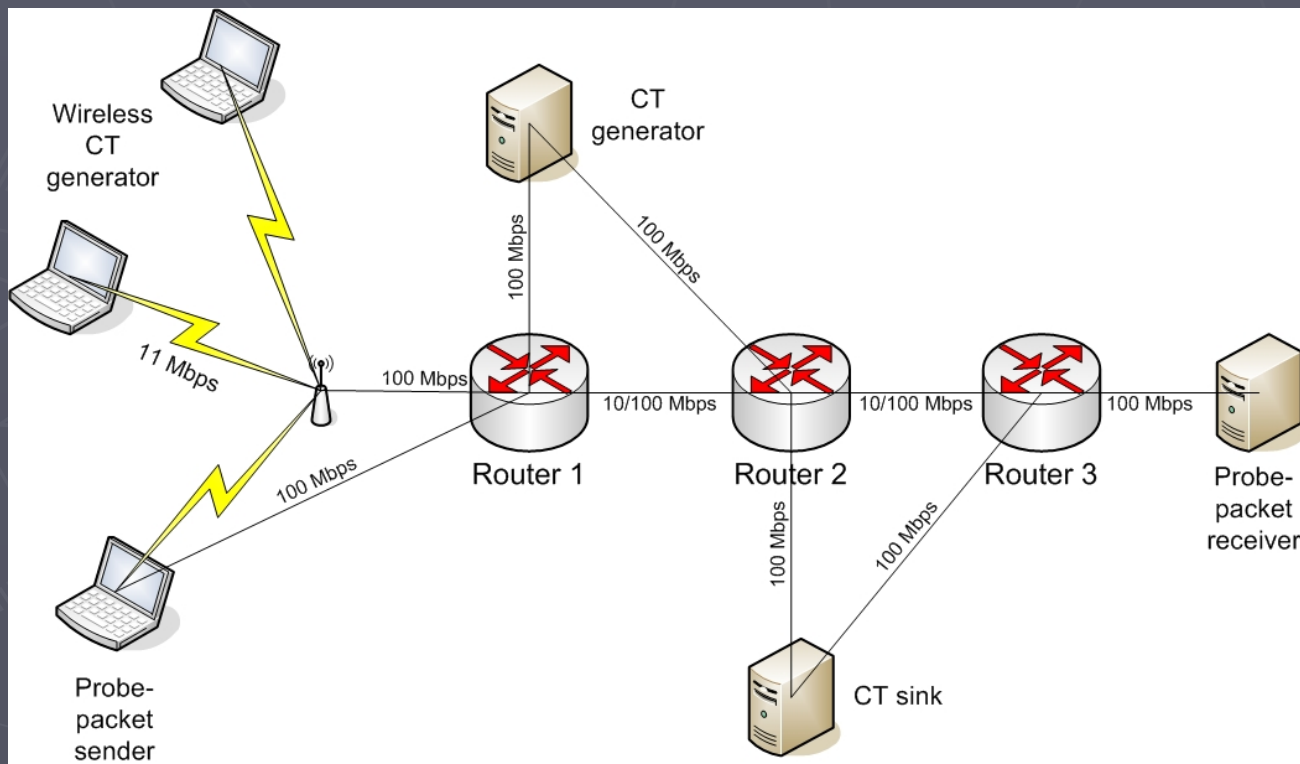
Wireless CT generator

CT generator

100 Mbps

100 Mbps

11 Mbps

100 Mbps

10/100 Mbps

10/100 Mbps

100 Mbps

100 Mbps

Router 1

Router 2

Router 3

Probe-packet receiver

100 Mbps

100 Mbps

Probe-packet sender

CT sink